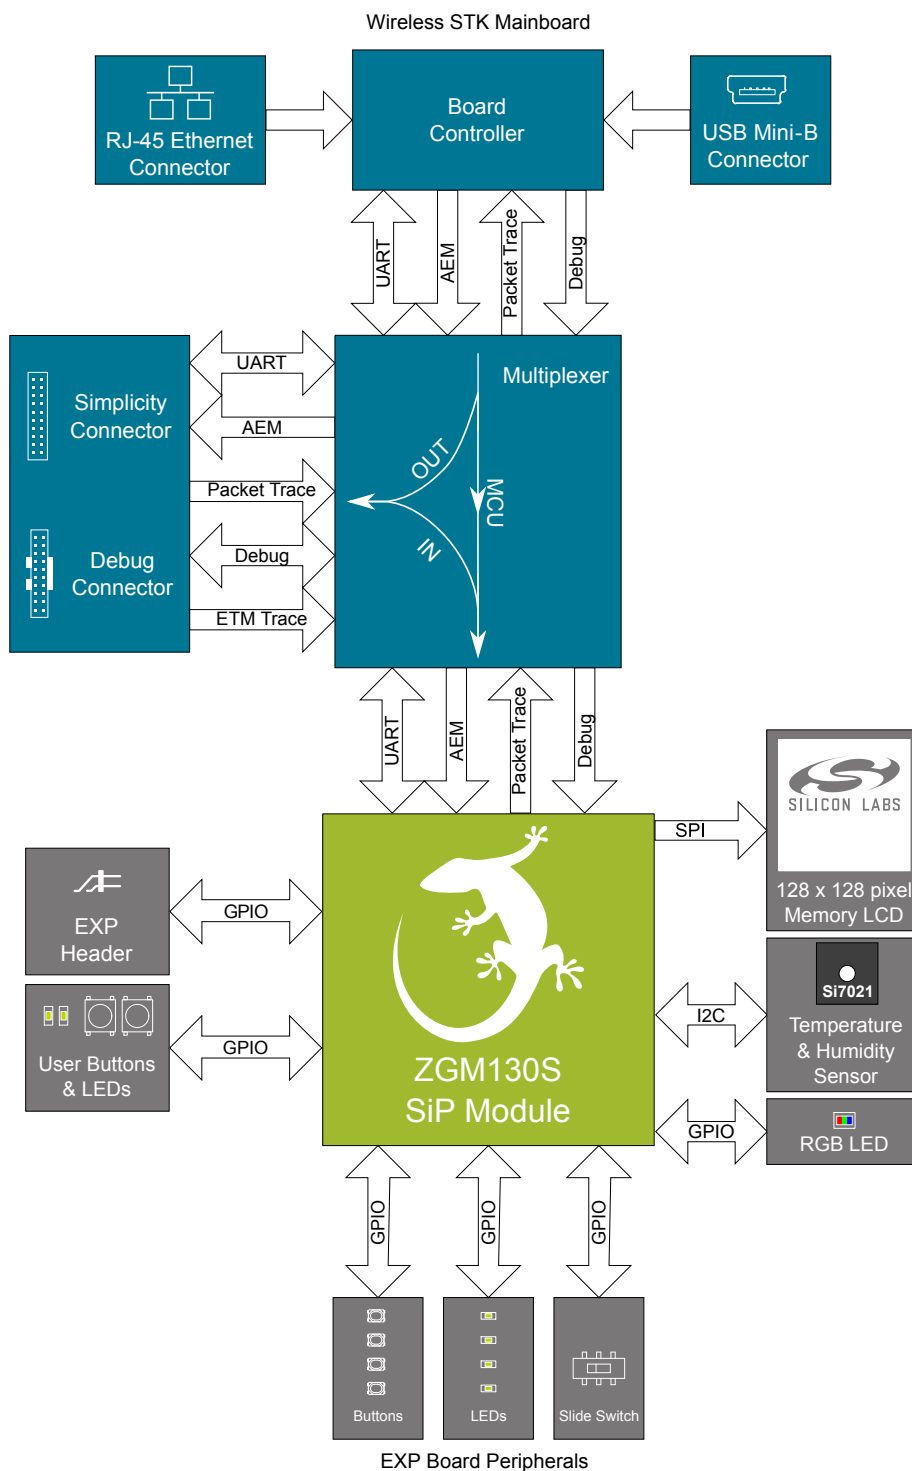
Wireless STK Mainboard

RJ-45 Ethernet Connector

Board Controller

USB Mini-B Connector

UART

AEM

Packet Trace

Debug

Simplicity Connector

Debug Connector

UART

AEM

Packet Trace

Debug

ETM Trace

Multiplexer

OUT

MCU

IN

UART

AEM

Packet Trace

Debug

SILICON LABS

128 x 128 pixel Memory LCD

SPI

EXP Header

GPIO

User Buttons & LEDs

GPIO

ZGM130S SiP Module

I2C

Si7021

Temperature & Humidity Sensor

GPIO

RGB LED

GPIO

GPIO

GPIO

Buttons

LEDs

Slide Switch

EXP Board Peripherals